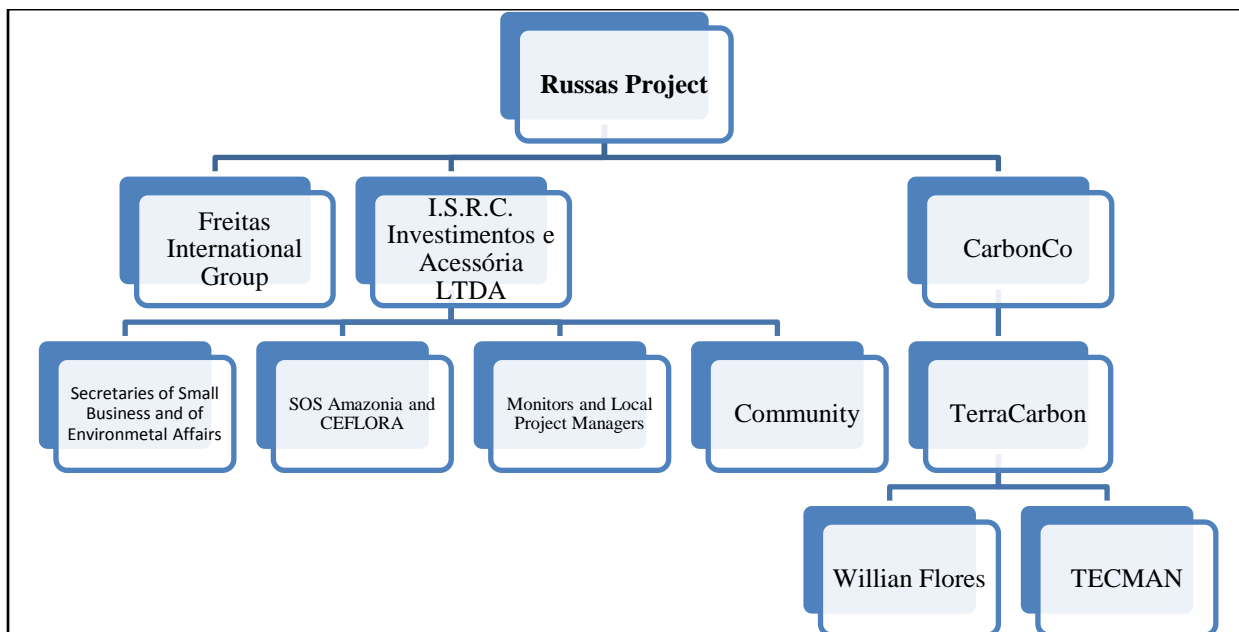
Russas Project

Freitas International Group

I.S.R.C. Investimentos e Acessória LTDA

CarbonCo

Secretaries of Small Business and of Environmetal Affairs

SOS Amazonia and CEFLORA

Monitors and Local Project Managers

Community

TerraCarbon

Willian Flores

TECMAN